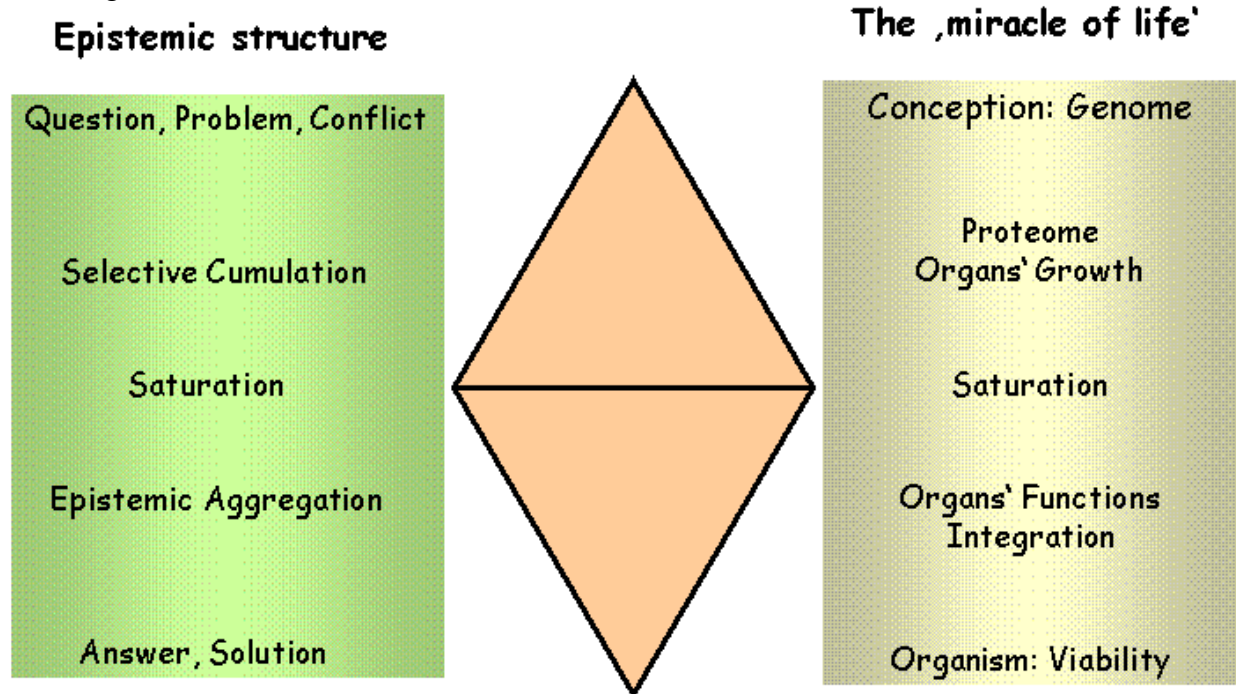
Epistemic structure

Question, Problem, Conflict

Selective Cumulation

Saturation

Epistemic Aggregation

Answer, Solution

The ‚miracle of life'

Conception: Genome

Proteome
Organs' Growth

Saturation

Organs' Functions
Integration

Organism: Viability